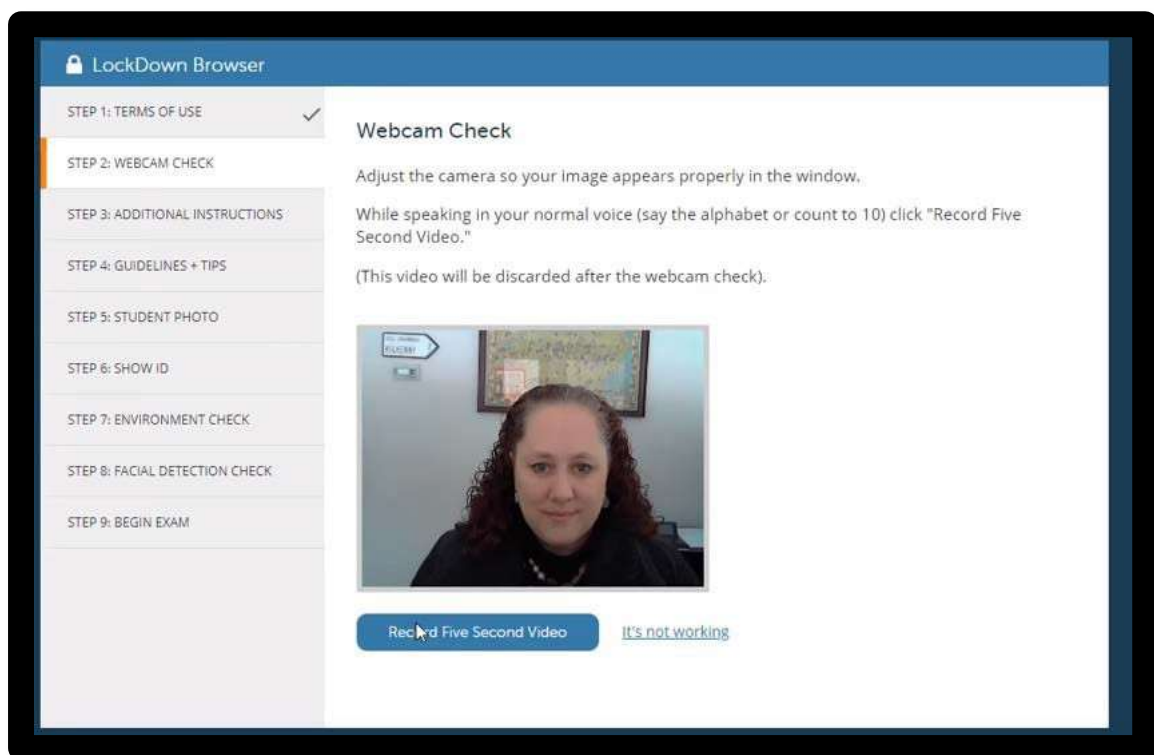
LockDown Browser

STEP 1: TERMS OF USE ✓

STEP 2: WEBCAM CHECK

STEP 3: ADDITIONAL INSTRUCTIONS

STEP 4: GUIDELINES + TIPS

STEP 5: STUDENT PHOTO

STEP 6: SHOW ID

STEP 7: ENVIRONMENT CHECK

STEP 8: FACIAL DETECTION CHECK

STEP 9: BEGIN EXAM

Webcam Check

Adjust the camera so your image appears properly in the window.

While speaking in your normal voice (say the alphabet or count to 10) click "Record Five Second Video."

(This video will be discarded after the webcam check).

Rec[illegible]d Five Second Video

It's not working